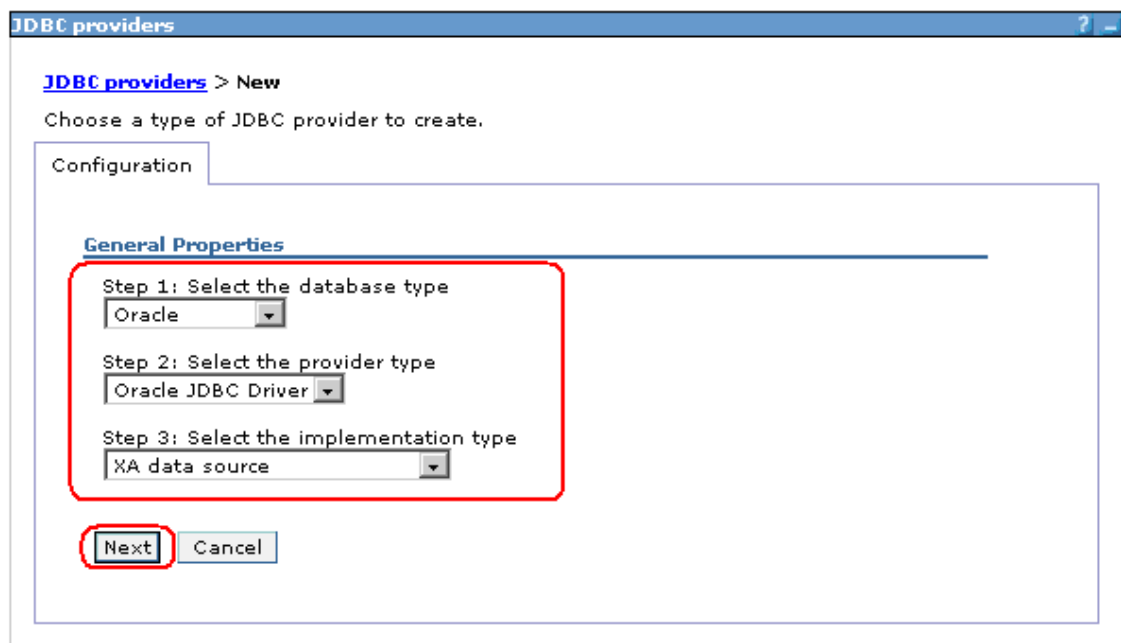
JDBC providers

? _

JDBC providers > New

Choose a type of JDBC provider to create.

Configuration

General Properties

Step 1: Select the database type
Oracle

Step 2: Select the provider type
Oracle JDBC Driver

Step 3: Select the implementation type
XA data source

Next Cancel